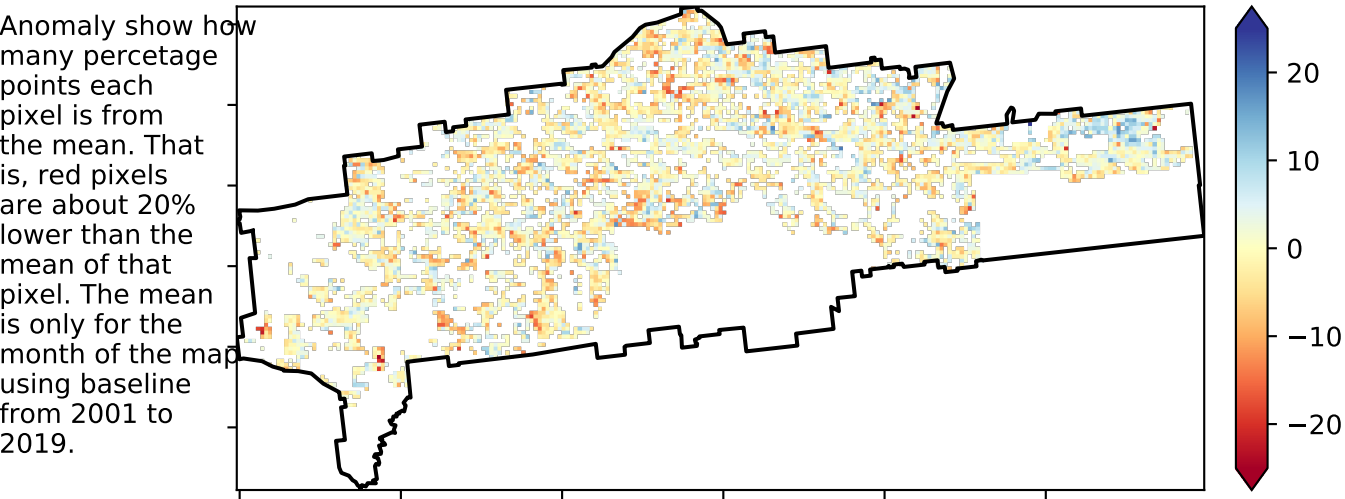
Anomaly show how many percetage points each pixel is from the mean. That is, red pixels are about 20% lower than the mean of that pixel. The mean is only for the month of the map using baseline from 2001 to 2019.

20
10
0
−10
−20